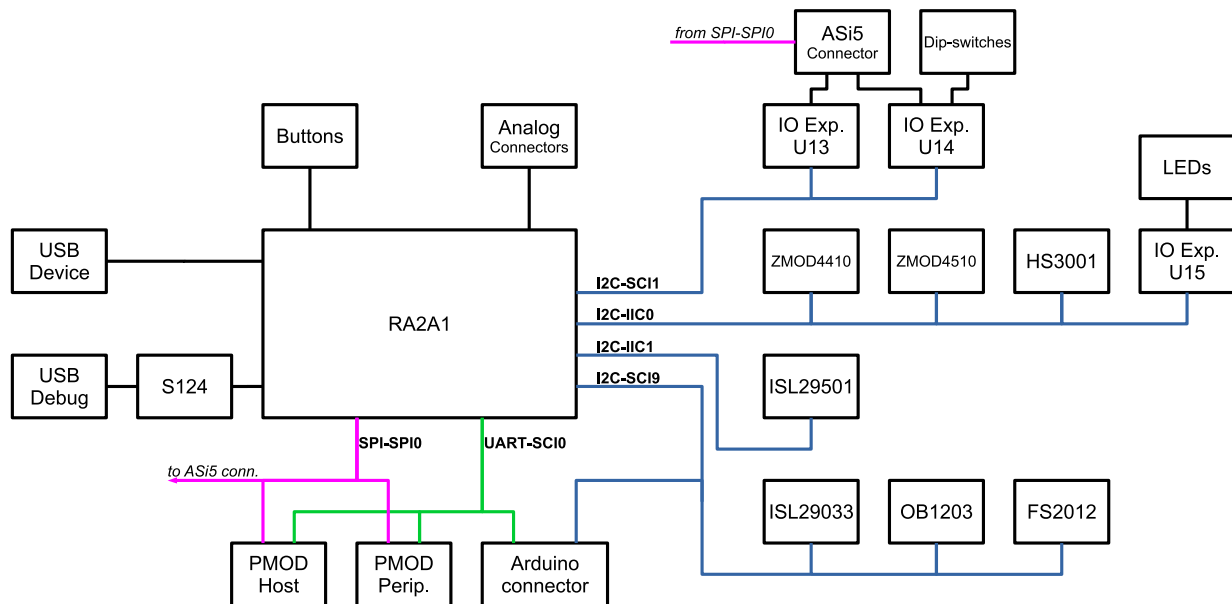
from SPI-SPI0

ASi5
Connector

Dip-switches

IO Exp.
U13

IO Exp.
U14

Buttons

Analog
Connectors

LEDs

USB
Device

RA2A1

I2C-SCI1

ZMOD4410

ZMOD4510

HS3001

IO Exp.
U15

I2C-IIC0

I2C-IIC1

I2C-SCI9

USB
Debug

S124

ISL29501

SPI-SPI0

UART-SCI0

to ASi5 conn.

ISL29033

OB1203

FS2012

PMOD
Host

PMOD
Perip.

Arduino
connector